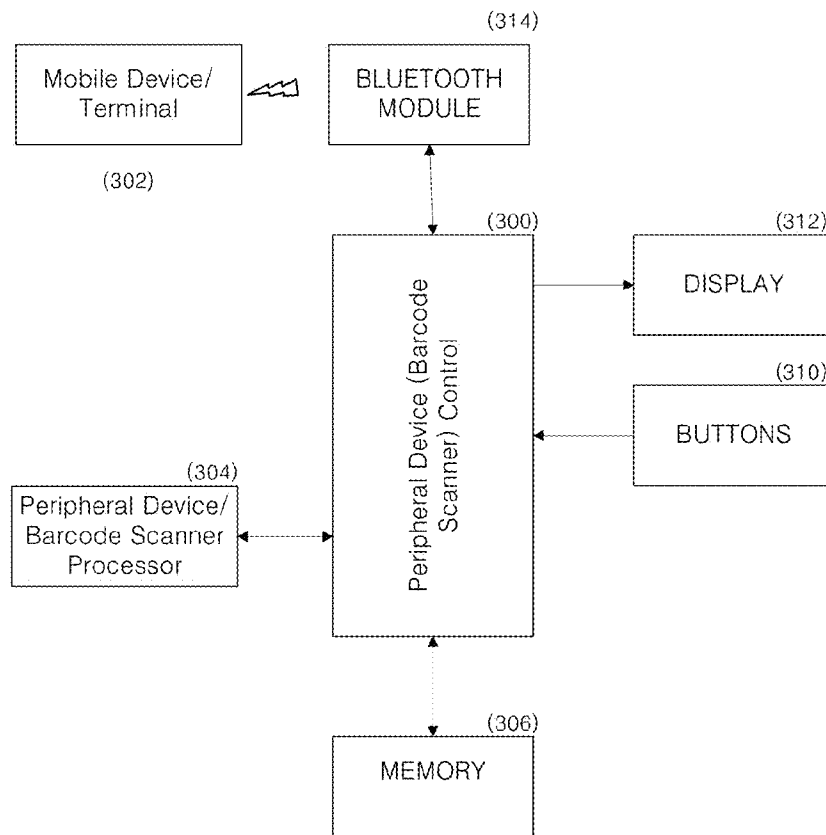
(314)

Mobile Device/ Terminal

BLUETOOTH MODULE

(302)

(300)

(312)

DISPLAY

Peripheral Device (Barcode Scanner) Control

(310)

BUTTONS

(304)

Peripheral Device/ Barcode Scanner Processor

(306)

MEMORY